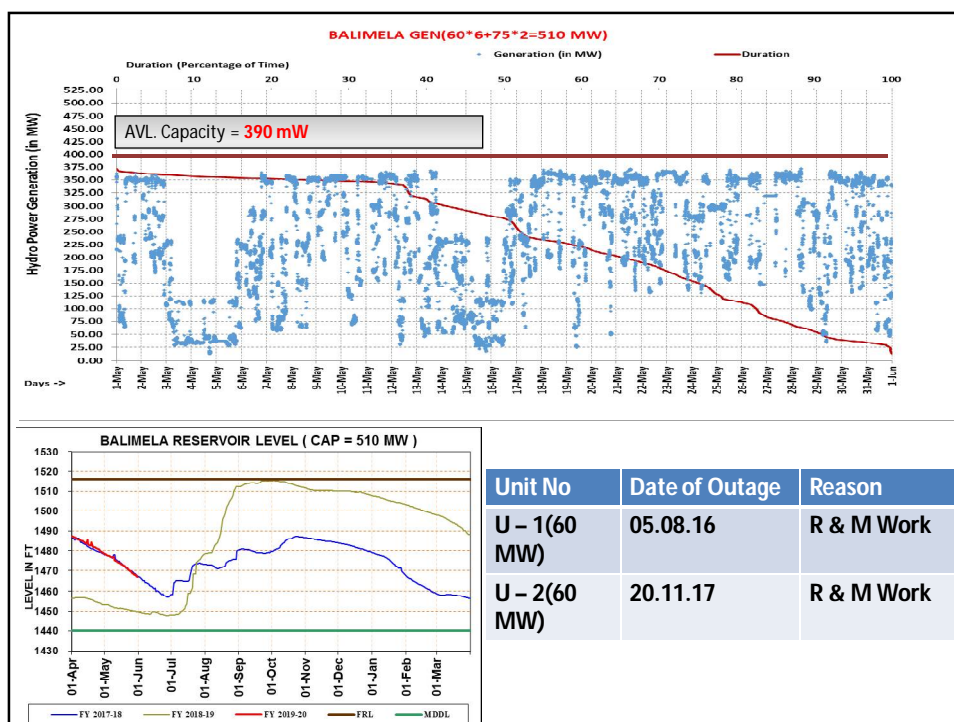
BALIMELA GEN(60*6+75*2=510 MW)

Duration (Percentage of Time)

Generation (in MW)

Duration

0 10 20 30 40 50 60 70 80 90 100

Hydro Power Generation (in MW)

525.00
500.00
475.00
450.00
425.00
400.00
375.00
350.00
325.00
300.00
275.00
250.00
225.00
200.00
175.00
150.00
125.00
100.00
75.00
50.00
25.00
0.00

AVL. Capacity = 390 mW

Days ->

1-May 2-May 3-May 4-May 5-May 6-May 7-May 8-May 9-May 10-May 11-May 12-May 13-May 14-May 15-May 16-May 17-May 18-May 19-May 20-May 21-May 22-May 23-May 24-May 25-May 26-May 27-May 28-May 29-May 30-May 31-May 1-Jun

BALIMELA RESERVOIR LEVEL ( CAP = 510 MW )

LEVEL IN FT

1530
1520
1510
1500
1490
1480
1470
1460
1450
1440
1430

01-Apr 01-May 01-Jun 01-Jul 01-Aug 01-Sep 01-Oct 01-Nov 01-Dec 01-Jan 01-Feb 01-Mar

FY 2017-18 FY 2018-19 FY 2019-20 FRL MDDL

| Unit No | Date of Outage | Reason |
|---|---|---|
| U – 1(60 MW) | 05.08.16 | R & M Work |
| U – 2(60 MW) | 20.11.17 | R & M Work |